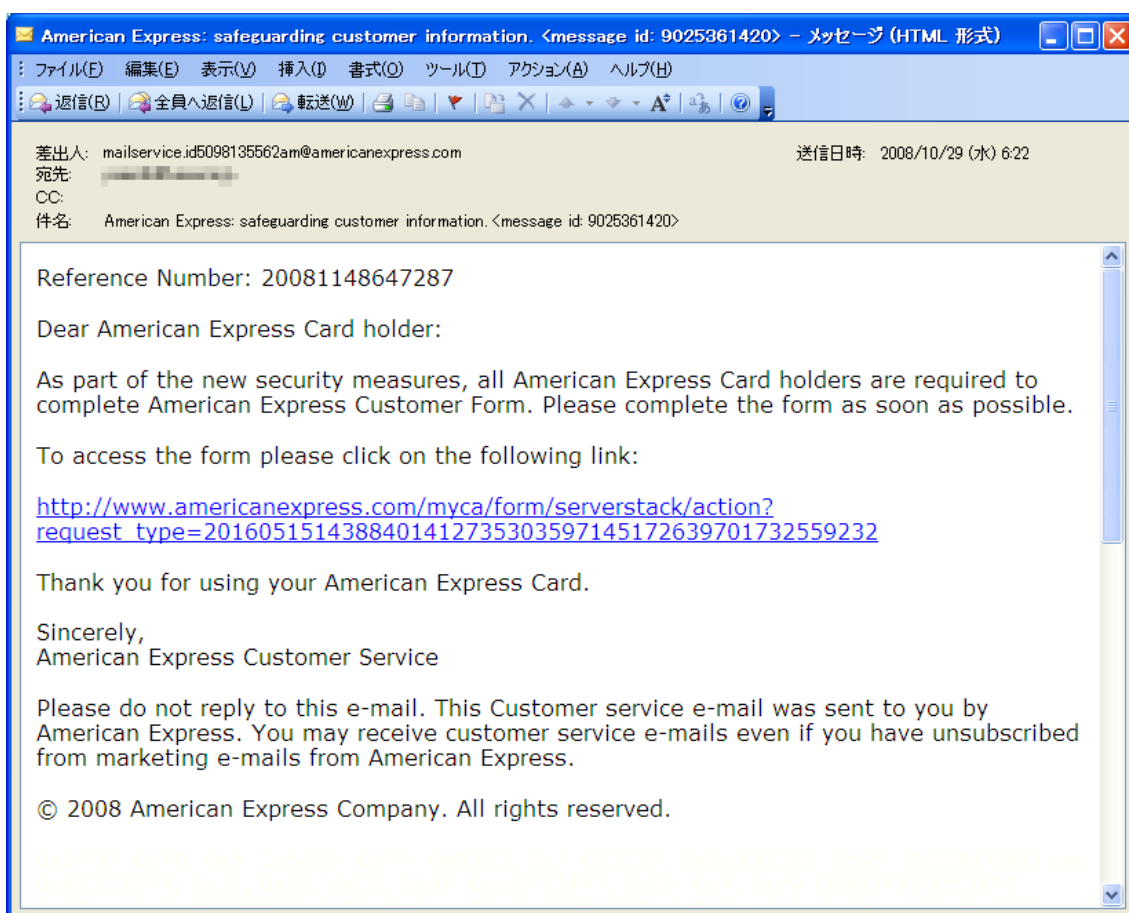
American Express: safeguarding customer information. <message id: 9025361420> - メッセージ (HTML 形式)

ファイル(F) 編集(E) 表示(V) 挿入(I) 書式(O) ツール(T) アクション(A) ヘルプ(H)

返信(R) 全員へ返信(L) 転送(W)

差出人: mailservice.id5098135562am@americanexpress.com
送信日時: 2008/10/29 (水) 6:22
宛先: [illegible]
CC:
件名: American Express: safeguarding customer information. <message id: 9025361420>

Reference Number: 20081148647287

Dear American Express Card holder:

As part of the new security measures, all American Express Card holders are required to complete American Express Customer Form. Please complete the form as soon as possible.

To access the form please click on the following link:

http://www.americanexpress.com/myca/form/serverstack/action?request_type=20160515143884014127353035971451726397017325592 32

Thank you for using your American Express Card.

Sincerely,
American Express Customer Service

Please do not reply to this e-mail. This Customer service e-mail was sent to you by American Express. You may receive customer service e-mails even if you have unsubscribed from marketing e-mails from American Express.

© 2008 American Express Company. All rights reserved.